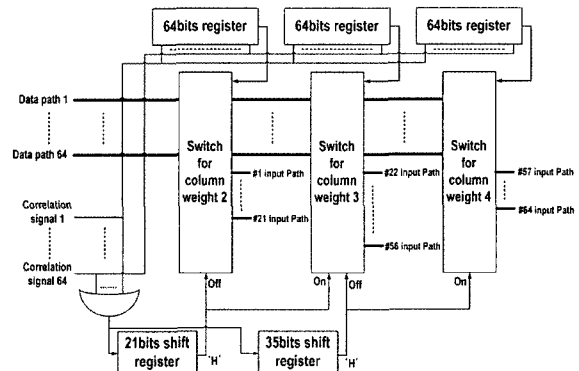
64bits register
64bits register
64bits register

Data path 1
Data path 64
Correlation signal 1
Correlation signal 64

Switch for column weight 2
#1 input Path
#21 input Path

Switch for column weight 3
#22 input Path
#56 input Path

Switch for column weight 4
#57 input Path
#64 input Path

Off
On
Off
On

21bits shift register
'H'
35bits shift register
'H'